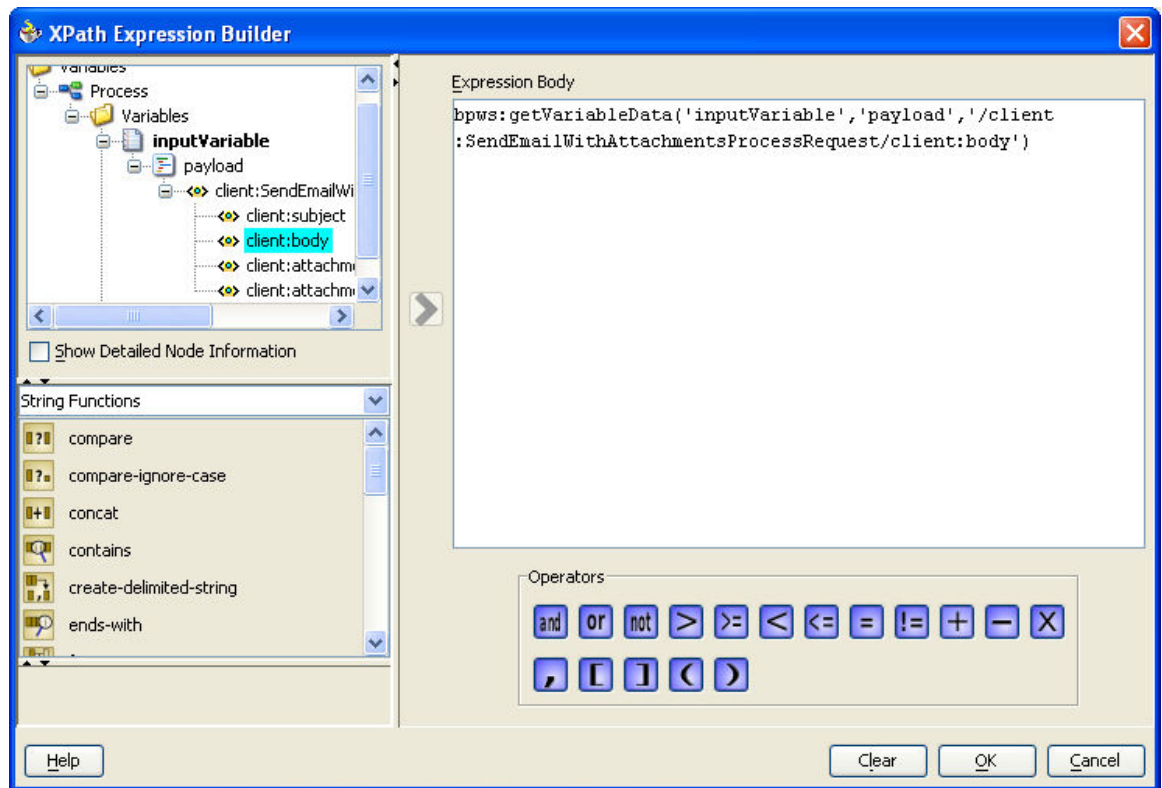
XPath Expression Builder

Variables
Process
Variables
inputVariable
payload
client:SendEmailWi
client:subject
client:body
client:attachm
client:attachm

Show Detailed Node Information

String Functions
compare
compare-ignore-case
concat
contains
create-delimited-string
ends-with

Expression Body
bpws:getVariableData('inputVariable','payload','/client:SendEmailWithAttachmentsProcessRequest/client:body')

Operators
and or not > >= < <= = != + − X
, [ ] ( )

Help
Clear OK Cancel